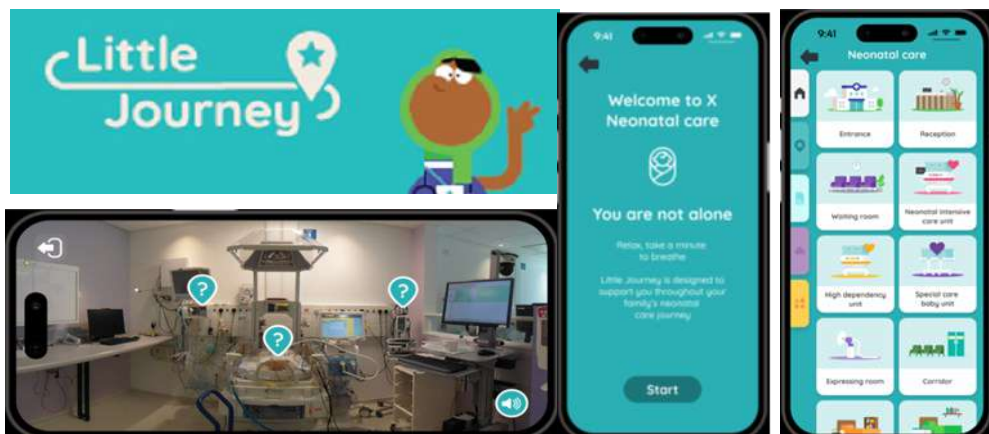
Little Journey

?

?

?

9:41

Welcome to X Neonatal care

You are not alone

Relax, take a minute to breathe

Little Journey is designed to support you throughout your family's neonatal care journey

Start

9:41

Neonatal care

Entrance

Reception

Waiting room

Neonatal intensive care unit

High dependency unit

Special care baby unit

Expressing room

Corridor